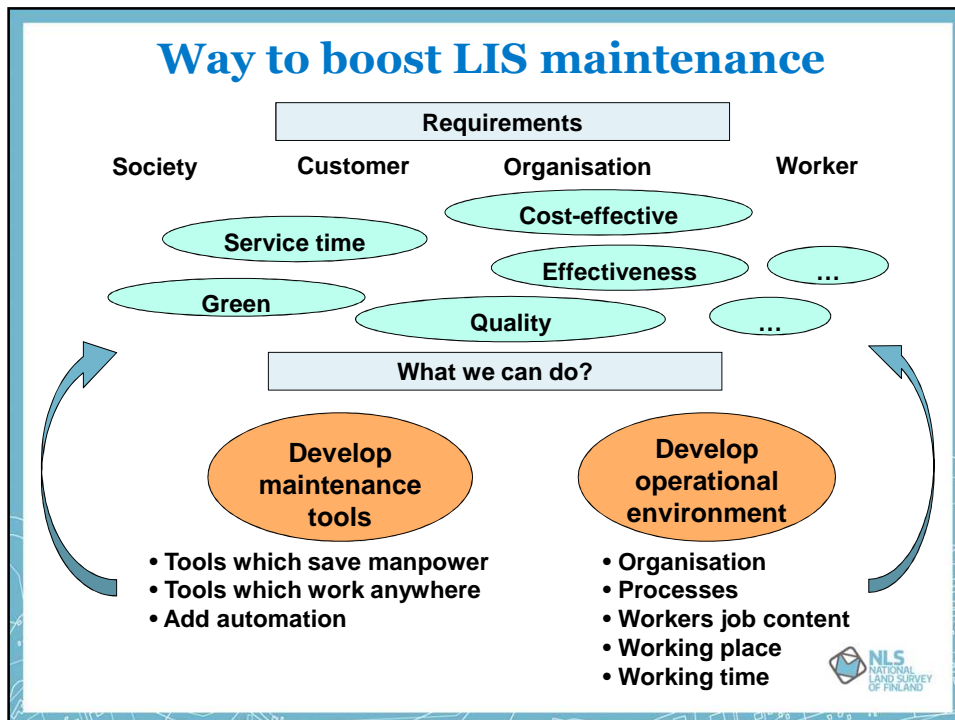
Way to boost LIS maintenance

Requirements

Society Customer Organisation Worker

Cost-effective

Service time

Effectiveness

…

Green

Quality

…

What we can do?

Develop maintenance tools

Develop operational environment

• Tools which save manpower
• Tools which work anywhere
• Add automation

• Organisation
• Processes
• Workers job content
• Working place
• Working time

NLS NATIONAL LAND SURVEY OF FINLAND